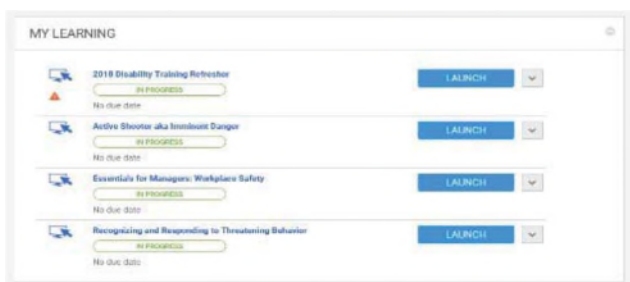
MY LEARNING

2018 Disability Training Refresher
IN PROGRESS
No due date
LAUNCH

Active Shooter aka Imminent Danger
IN PROGRESS
No due date
LAUNCH

Essentials for Managers: Workplace Safety
IN PROGRESS
No due date
LAUNCH

Recognizing and Responding to Threatening Behavior
IN PROGRESS
No due date
LAUNCH